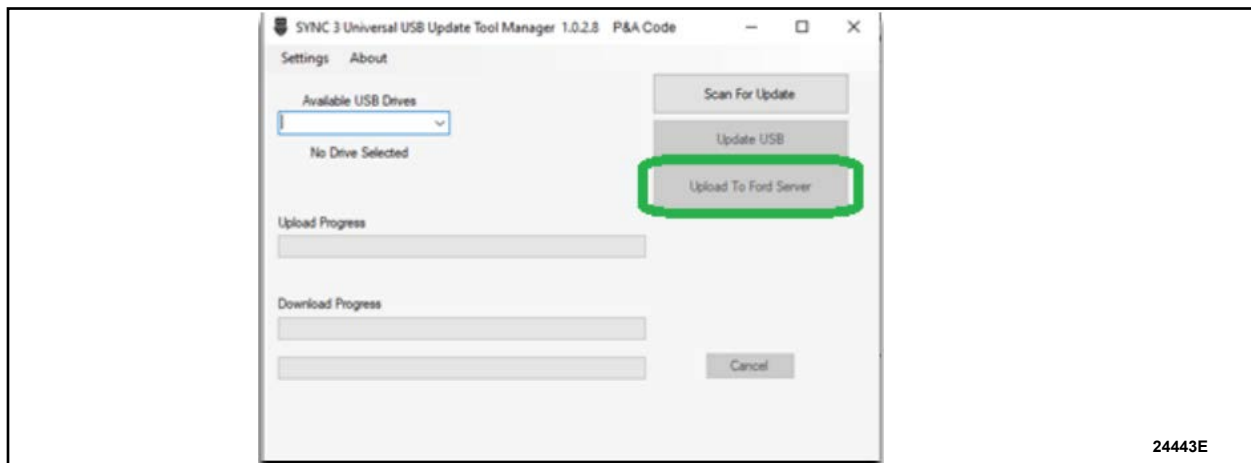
SYNC 3 Universal USB Update Tool Manager 1.0.2.8 P&A Code

Settings About

Available USB Drives

No Drive Selected

Scan For Update

Update USB

Upload To Ford Server

Upload Progress

Download Progress

Cancel

24443E